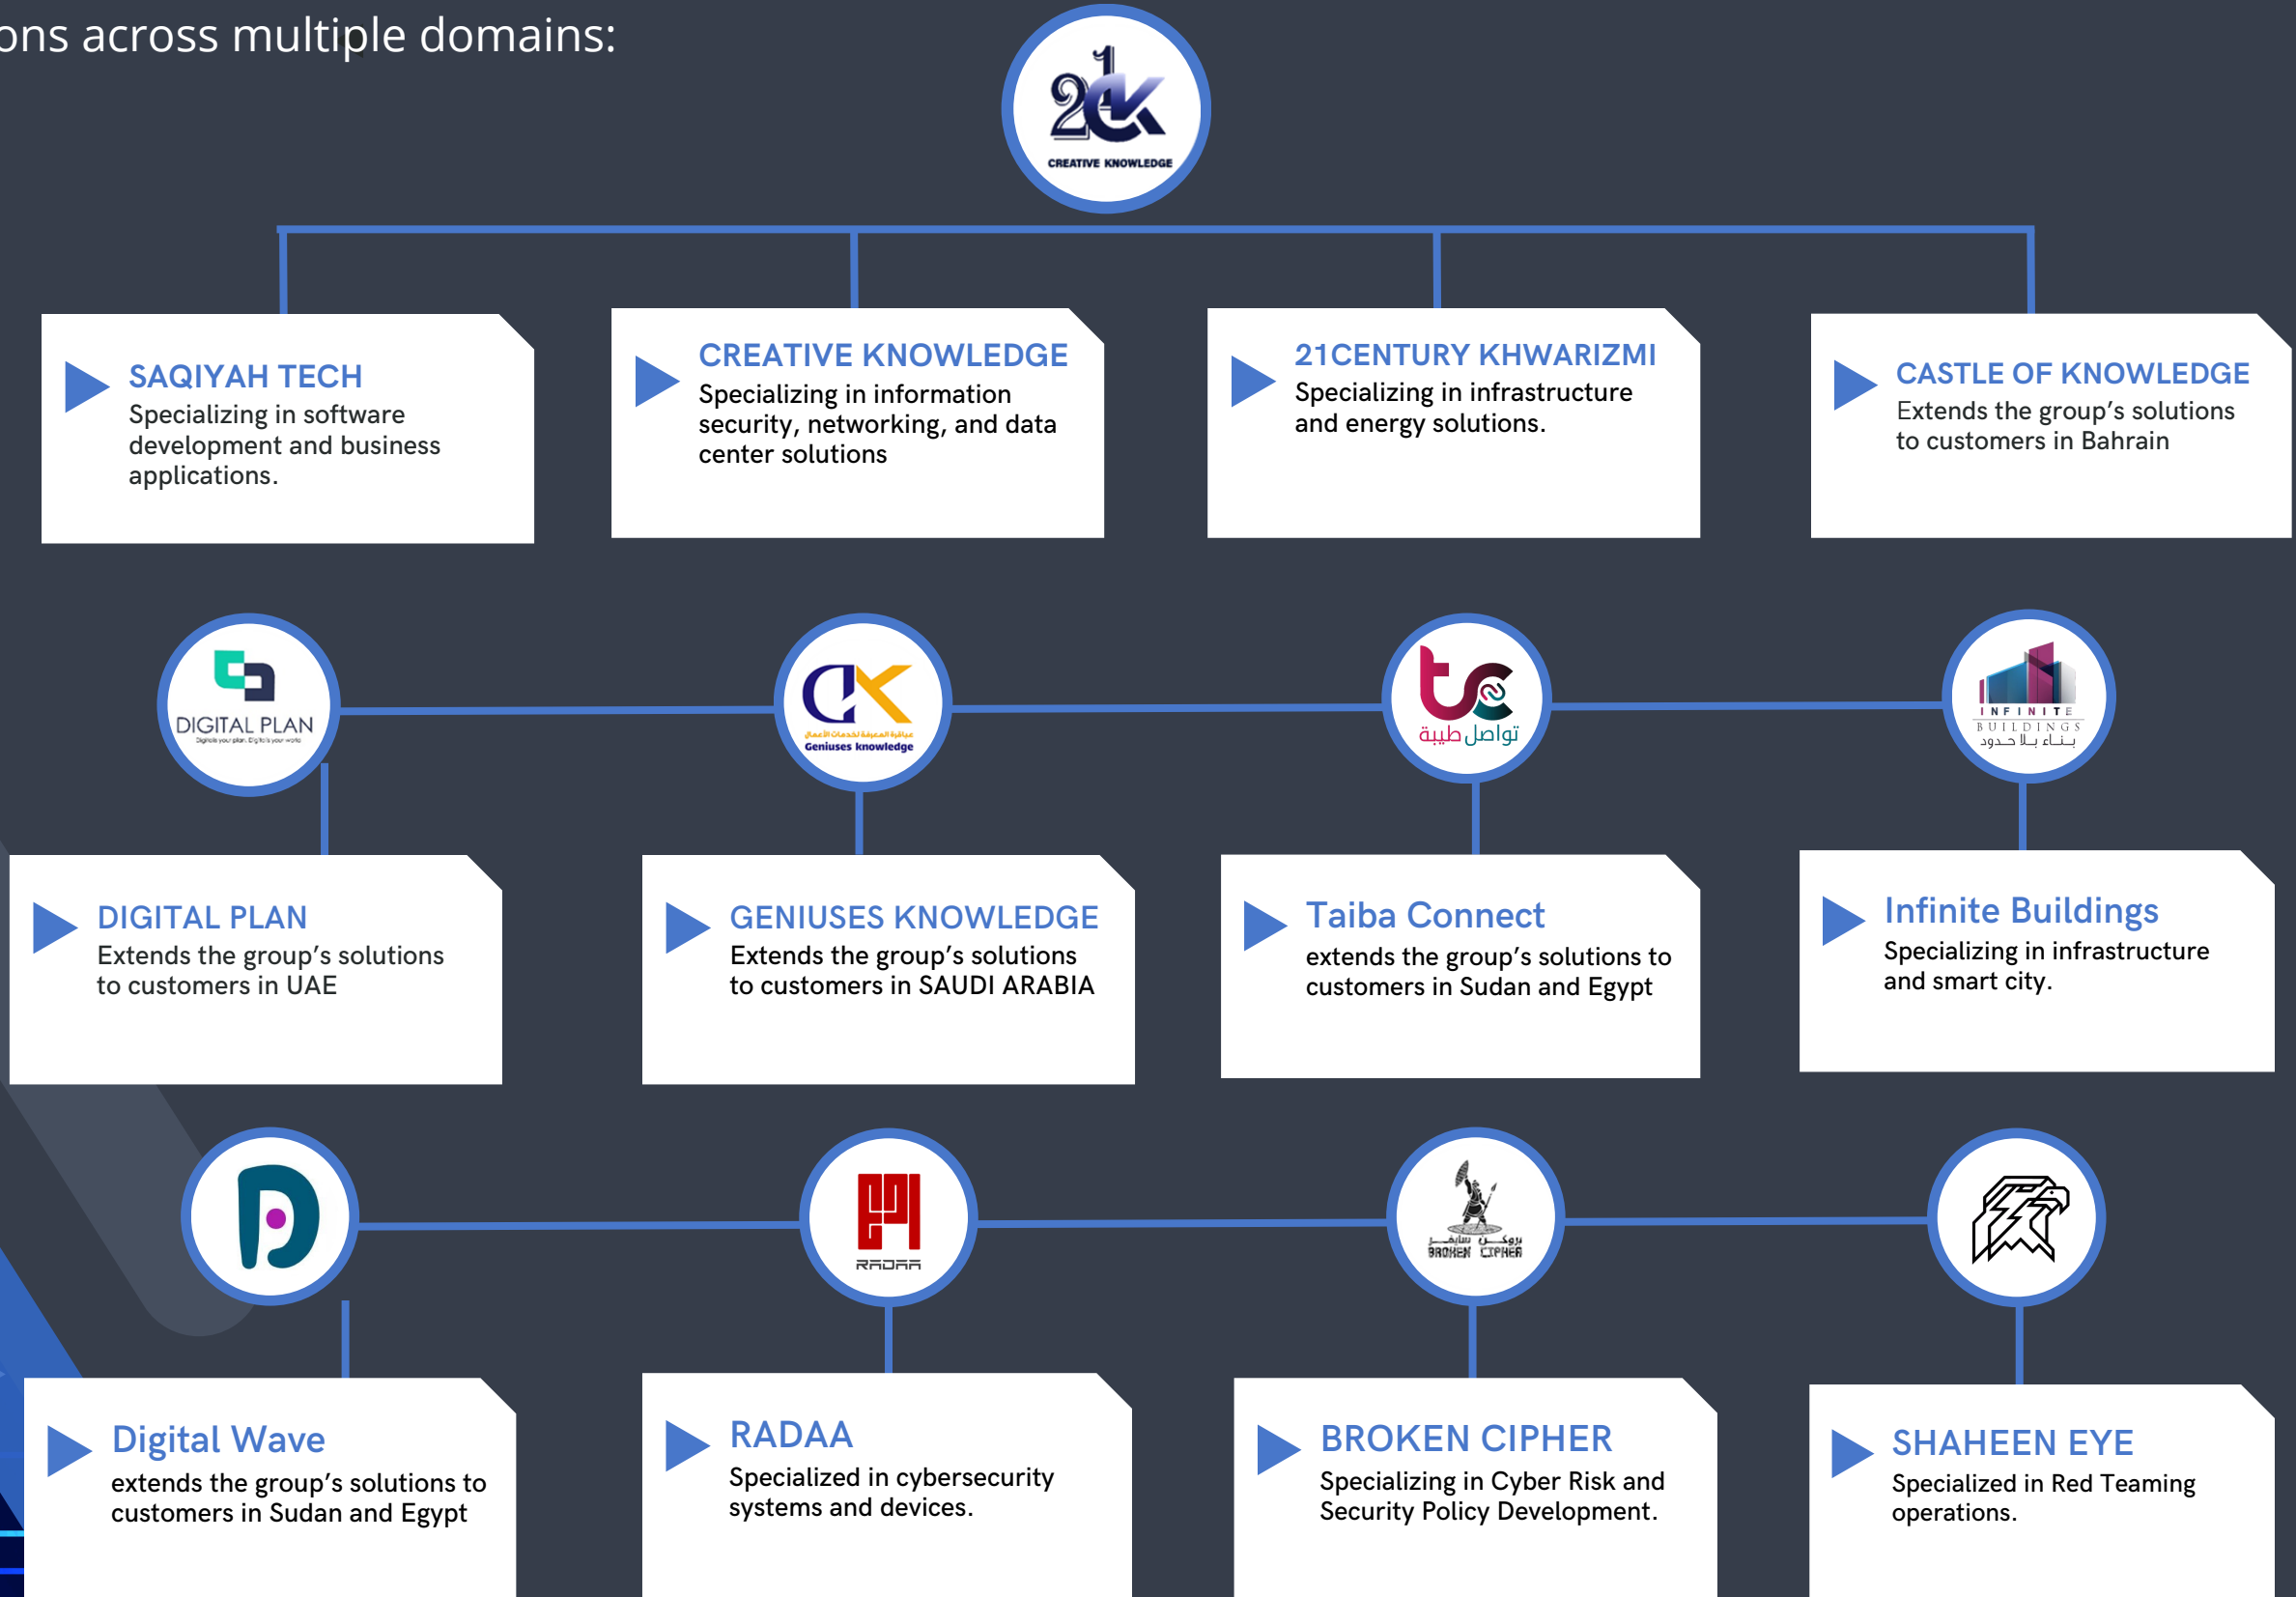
ons across multiple domains:

21CK
CREATIVE KNOWLEDGE

SAQIYAH TECH
Specializing in software development and business applications.

CREATIVE KNOWLEDGE
Specializing in information security, networking, and data center solutions

21CENTURY KHWARIZMI
Specializing in infrastructure and energy solutions.

CASTLE OF KNOWLEDGE
Extends the group's solutions to customers in Bahrain

DIGITAL PLAN

Geniuses knowledge

تواصل طيبة

INFINITE BUILDINGS
بناء بلا حدود

DIGITAL PLAN
Extends the group's solutions to customers in UAE

GENIUSES KNOWLEDGE
Extends the group's solutions to customers in SAUDI ARABIA

Taiba Connect
extends the group's solutions to customers in Sudan and Egypt

Infinite Buildings
Specializing in infrastructure and smart city.

RADAA

بروكن سايفر
BROKEN CIPHER

Digital Wave
extends the group's solutions to customers in Sudan and Egypt

RADAA
Specialized in cybersecurity systems and devices.

BROKEN CIPHER
Specializing in Cyber Risk and Security Policy Development.

SHAHEEN EYE
Specialized in Red Teaming operations.